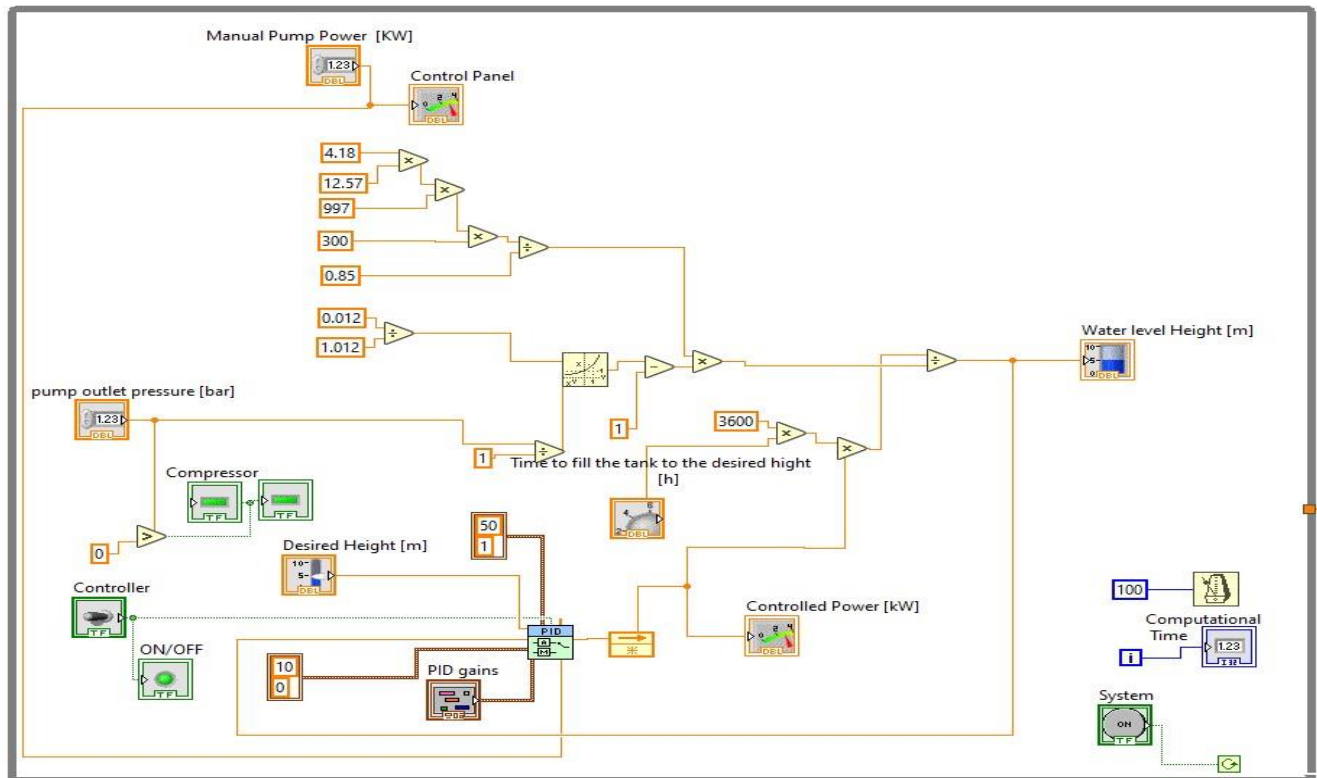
Manual Pump Power [KW]
1.23
DBL
Control Panel
DBL
4.18
12.57
997
300
0.85
0.012
1.012
Water level Height [m]
DBL
pump outlet pressure [bar]
1.23
DBL
1
3600
1
Time to fill the tank to the desired hight [h]
DBL
Compressor
TF
TF
0
50
1
Desired Height [m]
DBL
PID
Controller
TF
Controlled Power [kW]
DBL
100
Computational Time
1.23
I32
i
ON/OFF
TF
10
0
PID gains
System
ON
TF